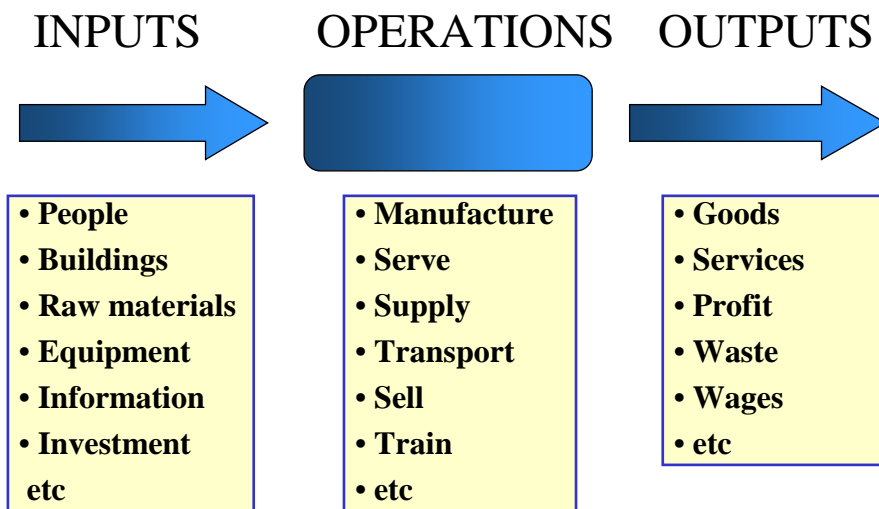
INPUTS

• People
• Buildings
• Raw materials
• Equipment
• Information
• Investment
etc

OPERATIONS

• Manufacture
• Serve
• Supply
• Transport
• Sell
• Train
• etc

OUTPUTS

• Goods
• Services
• Profit
• Waste
• Wages
• etc